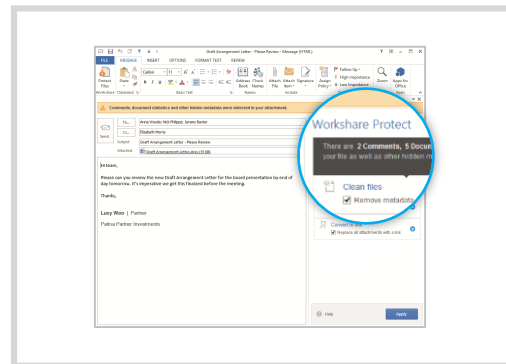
Draft Arrangement Letter - Please Review - Message (HTML)

FILE MESSAGE INSERT OPTIONS FORMAT TEXT REVIEW

Protect Files Workshare Clipboard Paste Calibri 11 Basic Text Address Book Check Names Names Attach File Attach Item Signature Include Assign Policy Follow Up High Importance Low Importance Tags Zoom Apps for Office

Comments, document statistics and other hidden metadata were detected in your attachment.

Send To... Arno Voodo; Neil Philipps; Jerome Baxter Cc... Elizabeth Morris Subject Draft Arrangement Letter - Please Review Attached Draft Arrangement Letter.docx (35 KB)

Hi team,

Please can you review the new Draft Arrangement Letter for the board presentation by end of day tomorrow. It's imperative we get this finalized before the meeting.

Thanks,

Lucy Woo | Partner

Palma Parker Investments

Workshare Protect

There are 2 Comments, 5 Docu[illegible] your file as well as other hidden m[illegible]

Clean files

Remove metadat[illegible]

Convert to PDF

Replace all attachments with a.pdf

Help

Apply